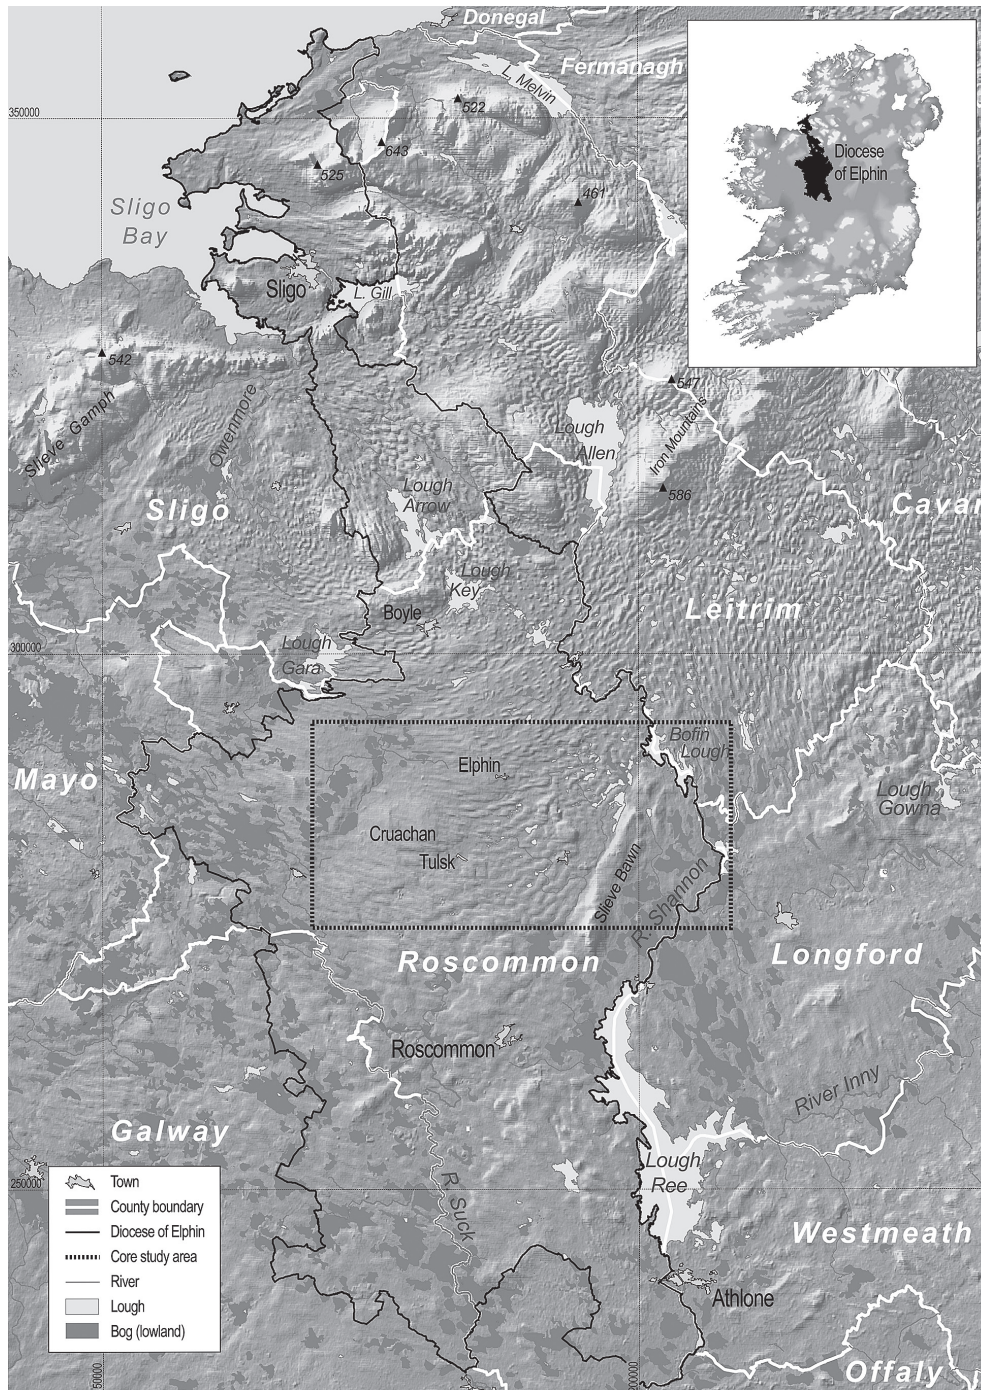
Donegal
Fermanagh
L. Melvin
350000
522
643
525
461
Sligo Bay
Sligo
L. Gill
542
Slieve Gamph
Owenmore
547
Iron Mountains
Lough Allen
586
Lough Arrow
Sligo
Cavan
Lough Key
Boyle
Leitrim
300000
Lough Gara
Bofin Lough
Elphin
Mayo
Lough Gowna
Cruachan
Tulsk
Slieve Bawn
R. Shannon
Roscommon
Longford
Roscommon
River Inny
Galway
Lough Ree
250000
R. Suck
Westmeath
Athlone
Offaly
150000
200000
Diocese of Elphin

Town
County boundary
Diocese of Elphin
Core study area
River
Lough
Bog (lowland)